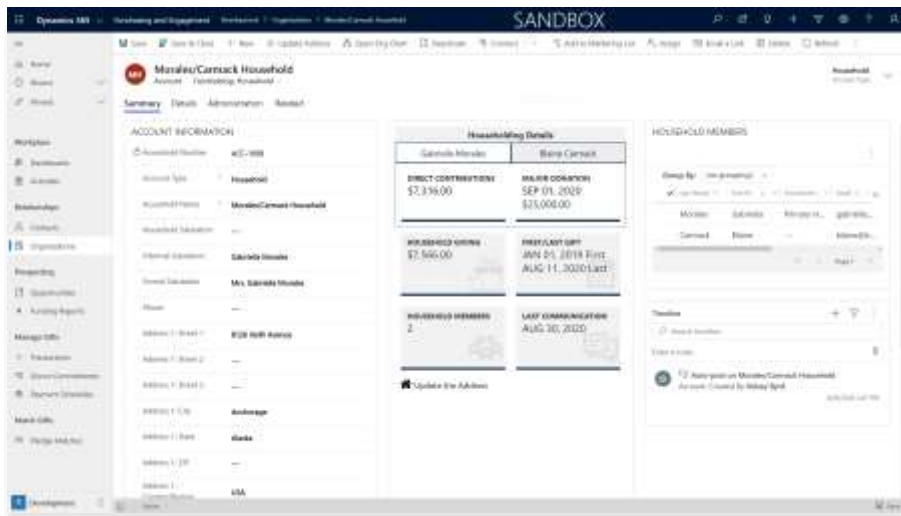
Dynamics 365 Fundraising and Engagement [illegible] SANDBOX

Morales/Carmack Household
Account · Fundraising Household

Household

Summary Details Administration Related

ACCOUNT INFORMATION

| | |
|---|---|
| Household Number | ACC-1000 |
| Account Type | Household |
| Household Name | Morales/Carmack Household |
| Household Salutation | --- |
| Informal Salutation | Gabriela Morales |
| Formal Salutation | Mrs. Gabriela Morales |
| Phone | --- |
| Address 1: Street 1 | 8126 Kelli Avenue |
| Address 1: Street 2 | --- |
| Address 1: Street 3 | --- |
| Address 1: City | Anchorage |
| Address 1: State | Alaska |
| Address 1: ZIP | --- |
| Address 1: Country/Region | USA |

Householding Details

Gabriela Morales | Blaine Carmack

DIRECT CONTRIBUTIONS
$7,316.00

MAJOR DONATION
SEP 01, 2020
$25,000.00

HOUSEHOLD GIVING
$7,566.00

FIRST/LAST GIFT
JAN 01, 2019 First
AUG 11, 2020 Last

HOUSEHOLD MEMBERS
2

LAST COMMUNICATION
AUG 30, 2020

Update the Address

HOUSEHOLD MEMBERS

Morales Gabriela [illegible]
Carmack Blaine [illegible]

Timeline

Auto-post on Morales/Carmack Household